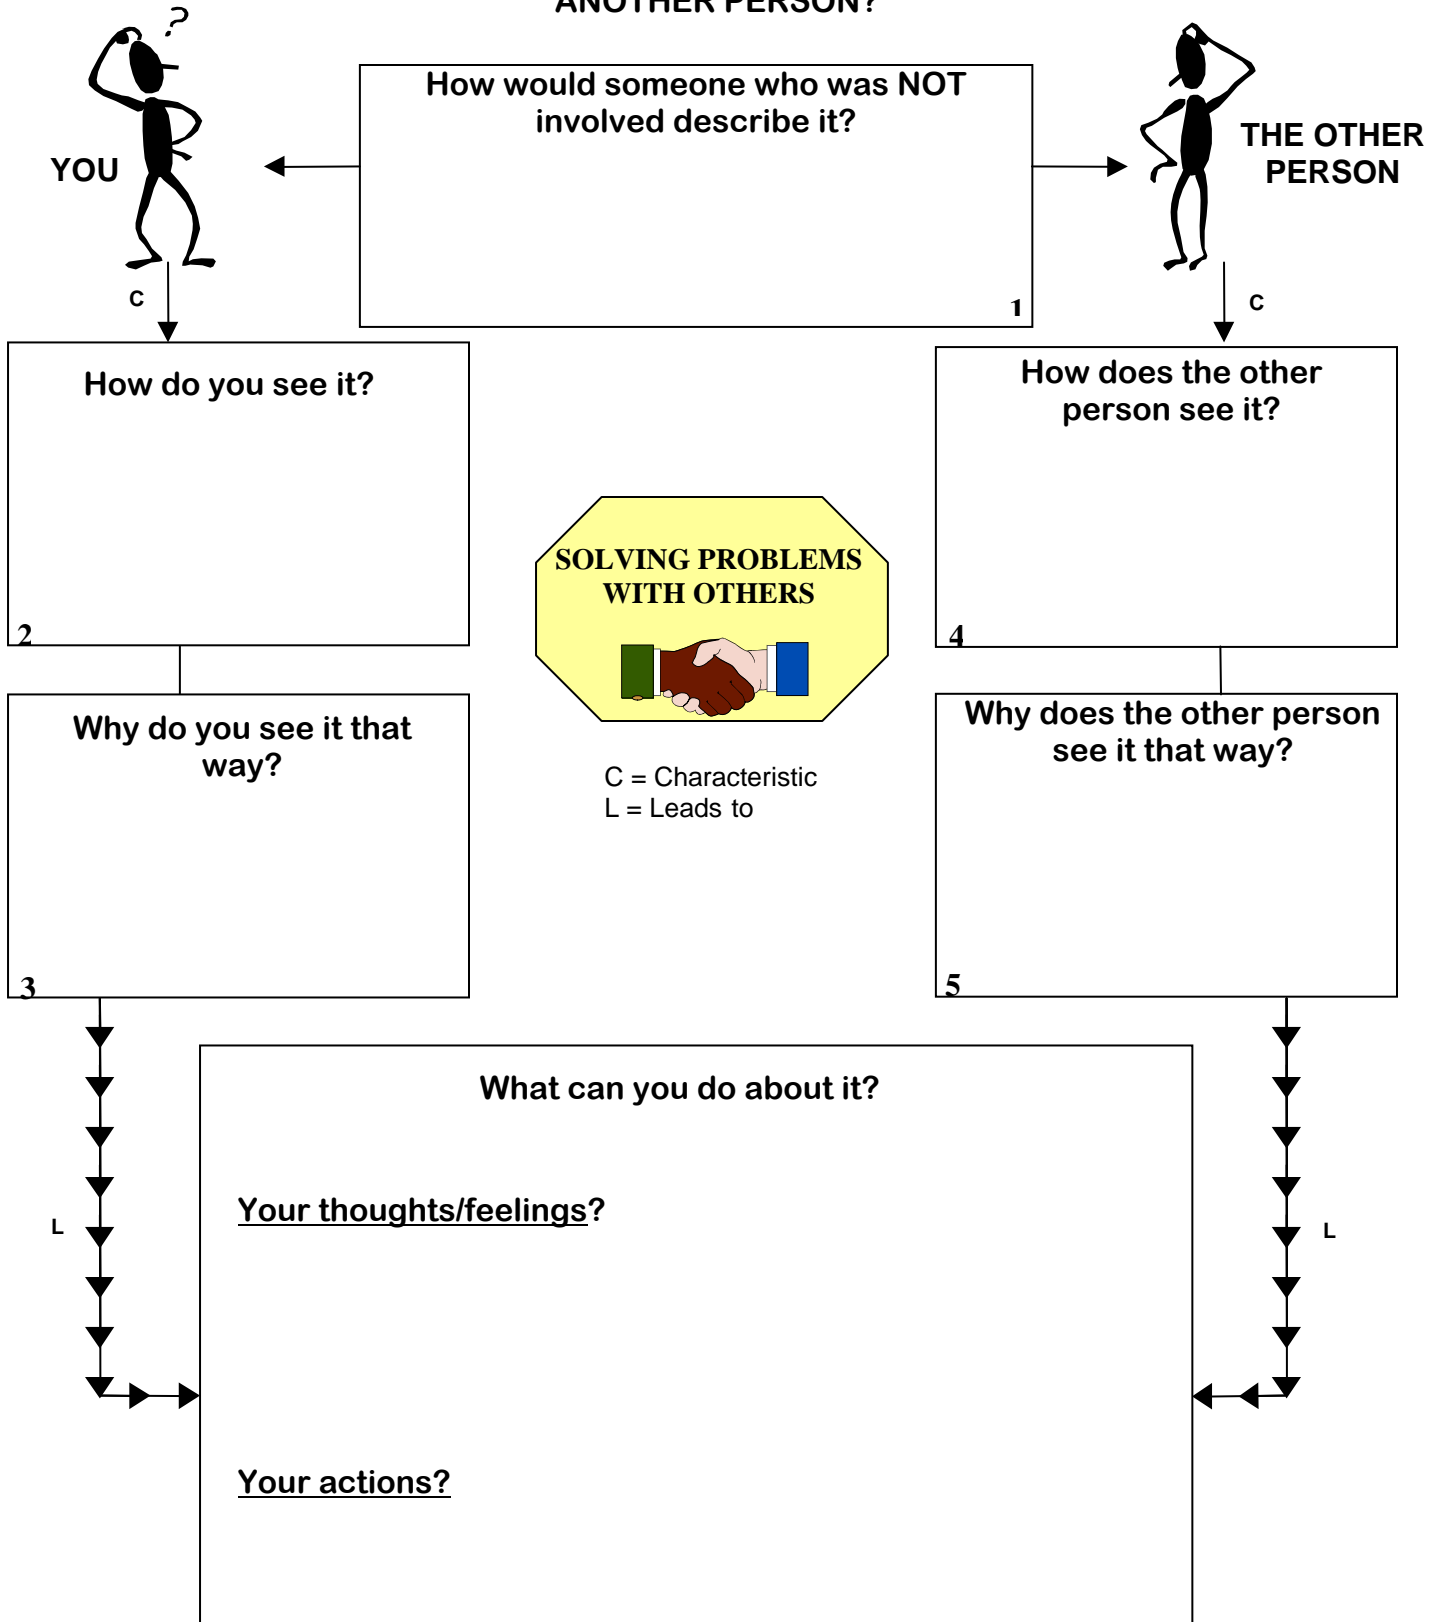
ANOTHER PERSON?

YOU

How would someone who was NOT involved describe it?

1

THE OTHER PERSON

C

C

How do you see it?

2

How does the other person see it?

4

SOLVING PROBLEMS WITH OTHERS

Why do you see it that way?

3

Why does the other person see it that way?

5

C = Characteristic
L = Leads to

What can you do about it?

L

L

Your thoughts/feelings?

Your actions?